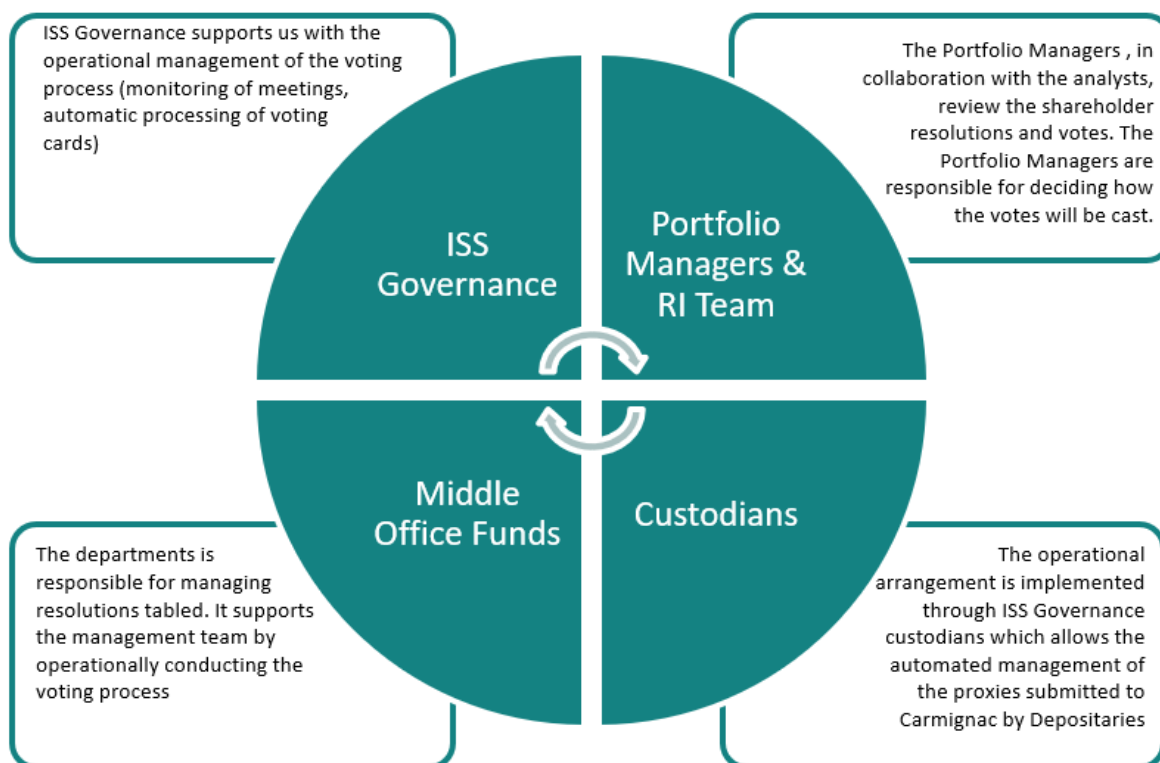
ISS Governance supports us with the operational management of the voting process (monitoring of meetings, automatic processing of voting cards)

The Portfolio Managers , in collaboration with the analysts, review the shareholder resolutions and votes. The Portfolio Managers are responsible for deciding how the votes will be cast.

ISS Governance

Portfolio Managers & RI Team

Middle Office Funds

Custodians

The departments is responsible for managing resolutions tabled. It supports the management team by operationally conducting the voting process

The operational arrangement is implemented through ISS Governance custodians which allows the automated management of the proxies submitted to Carmignac by Depositaries